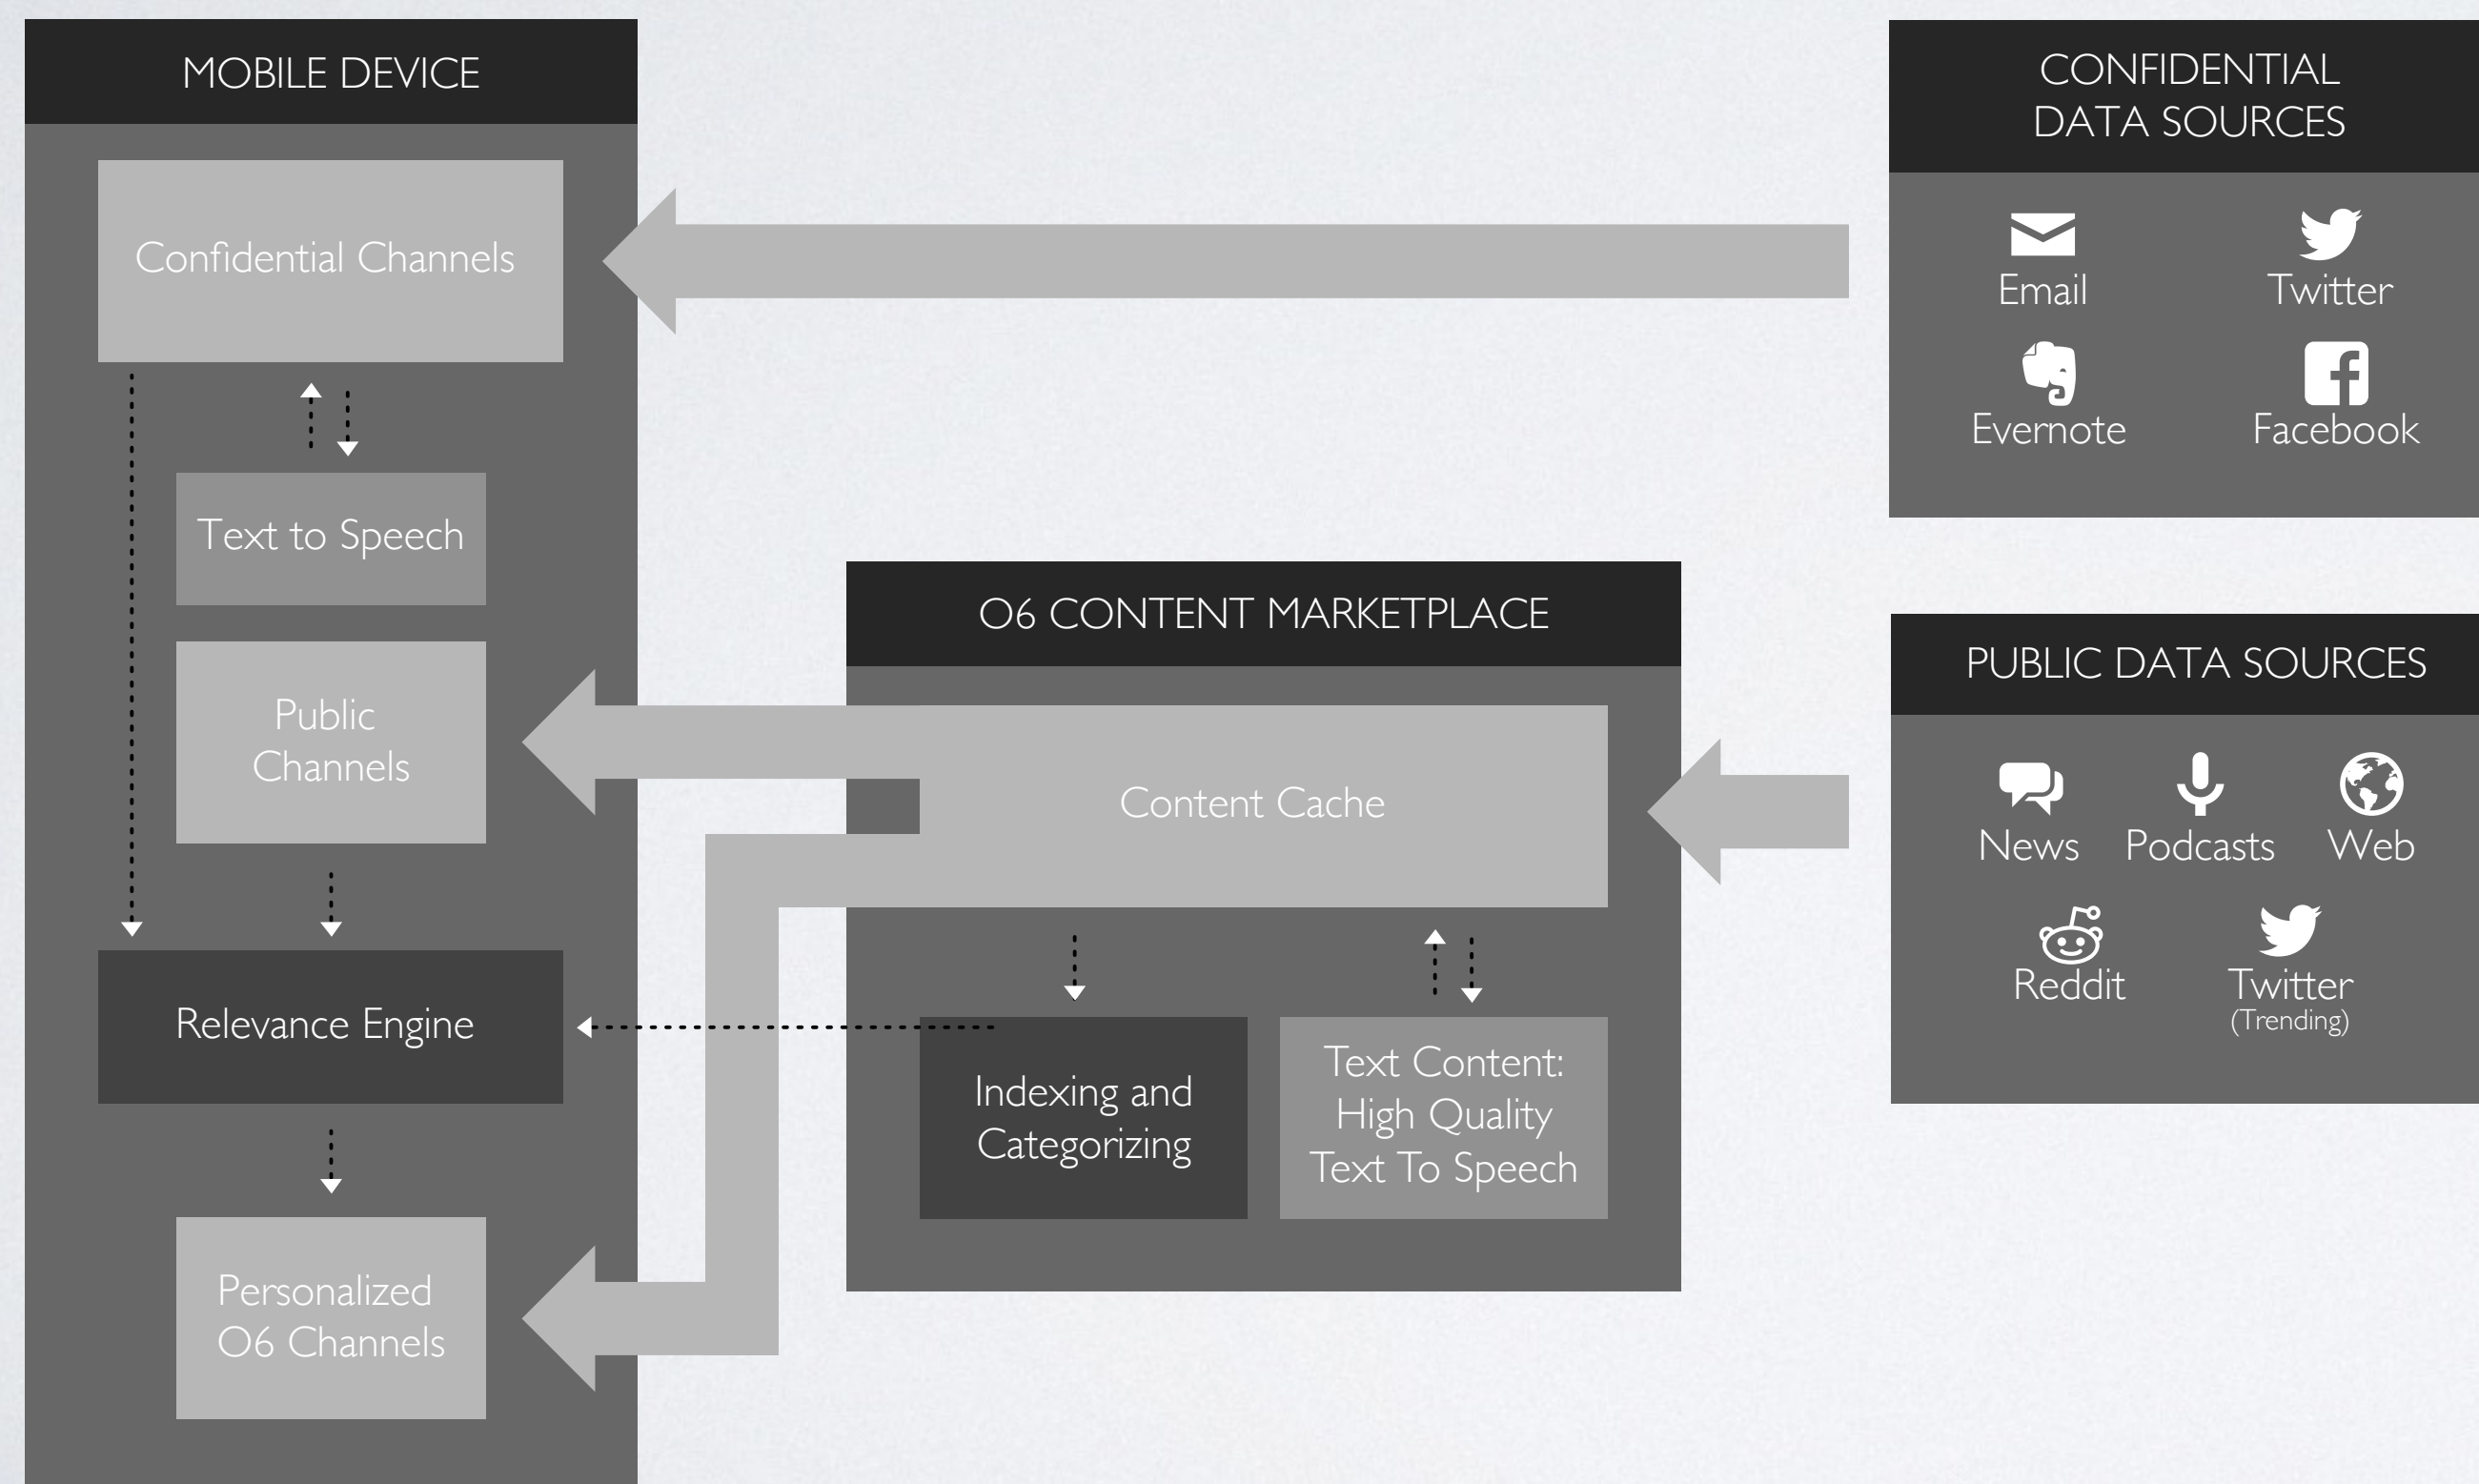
MOBILE DEVICE

Confidential Channels

Text to Speech

Public Channels

Relevance Engine

Personalized O6 Channels

CONFIDENTIAL DATA SOURCES

Email

Twitter

Evernote

Facebook

O6 CONTENT MARKETPLACE

Content Cache

Indexing and Categorizing

Text Content: High Quality Text To Speech

PUBLIC DATA SOURCES

News

Podcasts

Web

Reddit

Twitter (Trending)